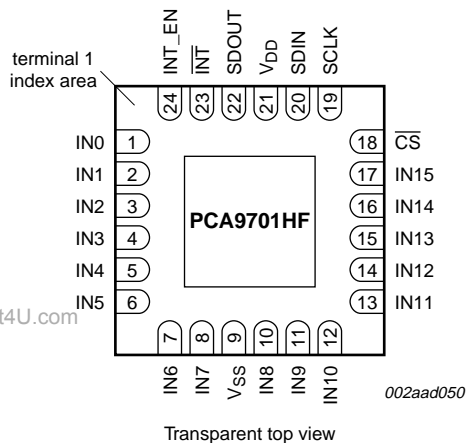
terminal 1 index area

INT_EN
$\overline{INT}$
SDOUT
$V_{DD}$
SDIN
SCLK

24
23
22
21
20
19

IN0 1
IN1 2
IN2 3
IN3 4
IN4 5
IN5 6

PCA9701HF

18 $\overline{CS}$
17 IN15
16 IN14
15 IN13
14 IN12
13 IN11

t4U.com

7
8
9
10
11
12

IN6
IN7
$V_{SS}$
IN8
IN9
IN10

002aad050

Transparent top view